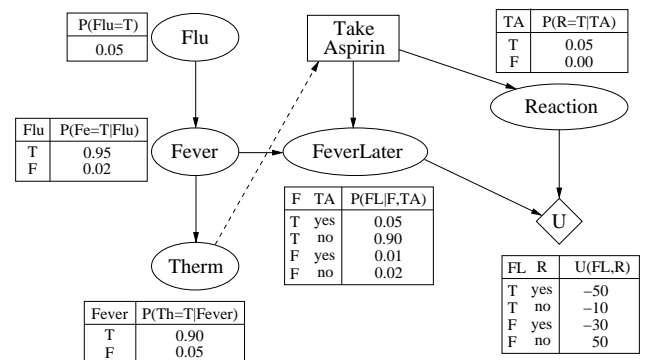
| P(Flu=T) |
|---|
| 0.05 |

Flu

Take Aspirin

| TA | P(R=T\|TA) |
|---|---|
| T | 0.05 |
| F | 0.00 |

Reaction

| Flu | P(Fe=T\|Flu) |
|---|---|
| T | 0.95 |
| F | 0.02 |

Fever

FeverLater

| F | TA | P(FL\|F,TA) |
|---|---|---|
| T | yes | 0.05 |
| T | no | 0.90 |
| F | yes | 0.01 |
| F | no | 0.02 |

U

Therm

| FL | R | U(FL,R) |
|---|---|---|
| T | yes | −50 |
| T | no | −10 |
| F | yes | −30 |
| F | no | 50 |

| Fever | P(Th=T\|Fever) |
|---|---|
| T | 0.90 |
| F | 0.05 |